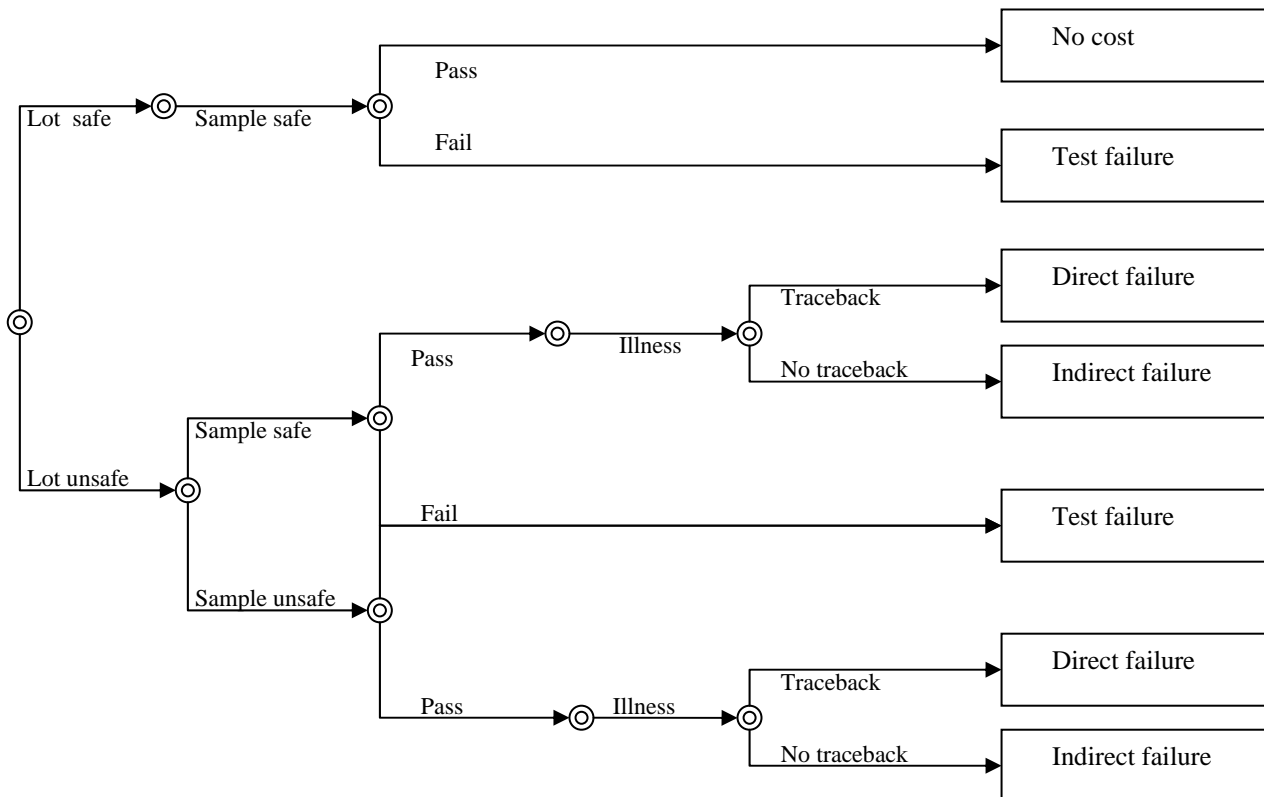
Lot safe

Sample safe

Pass

No cost

Fail

Test failure

Traceback

Direct failure

Pass

Illness

No traceback

Indirect failure

Sample safe

Lot unsafe

Fail

Test failure

Sample unsafe

Traceback

Direct failure

Pass

Illness

No traceback

Indirect failure